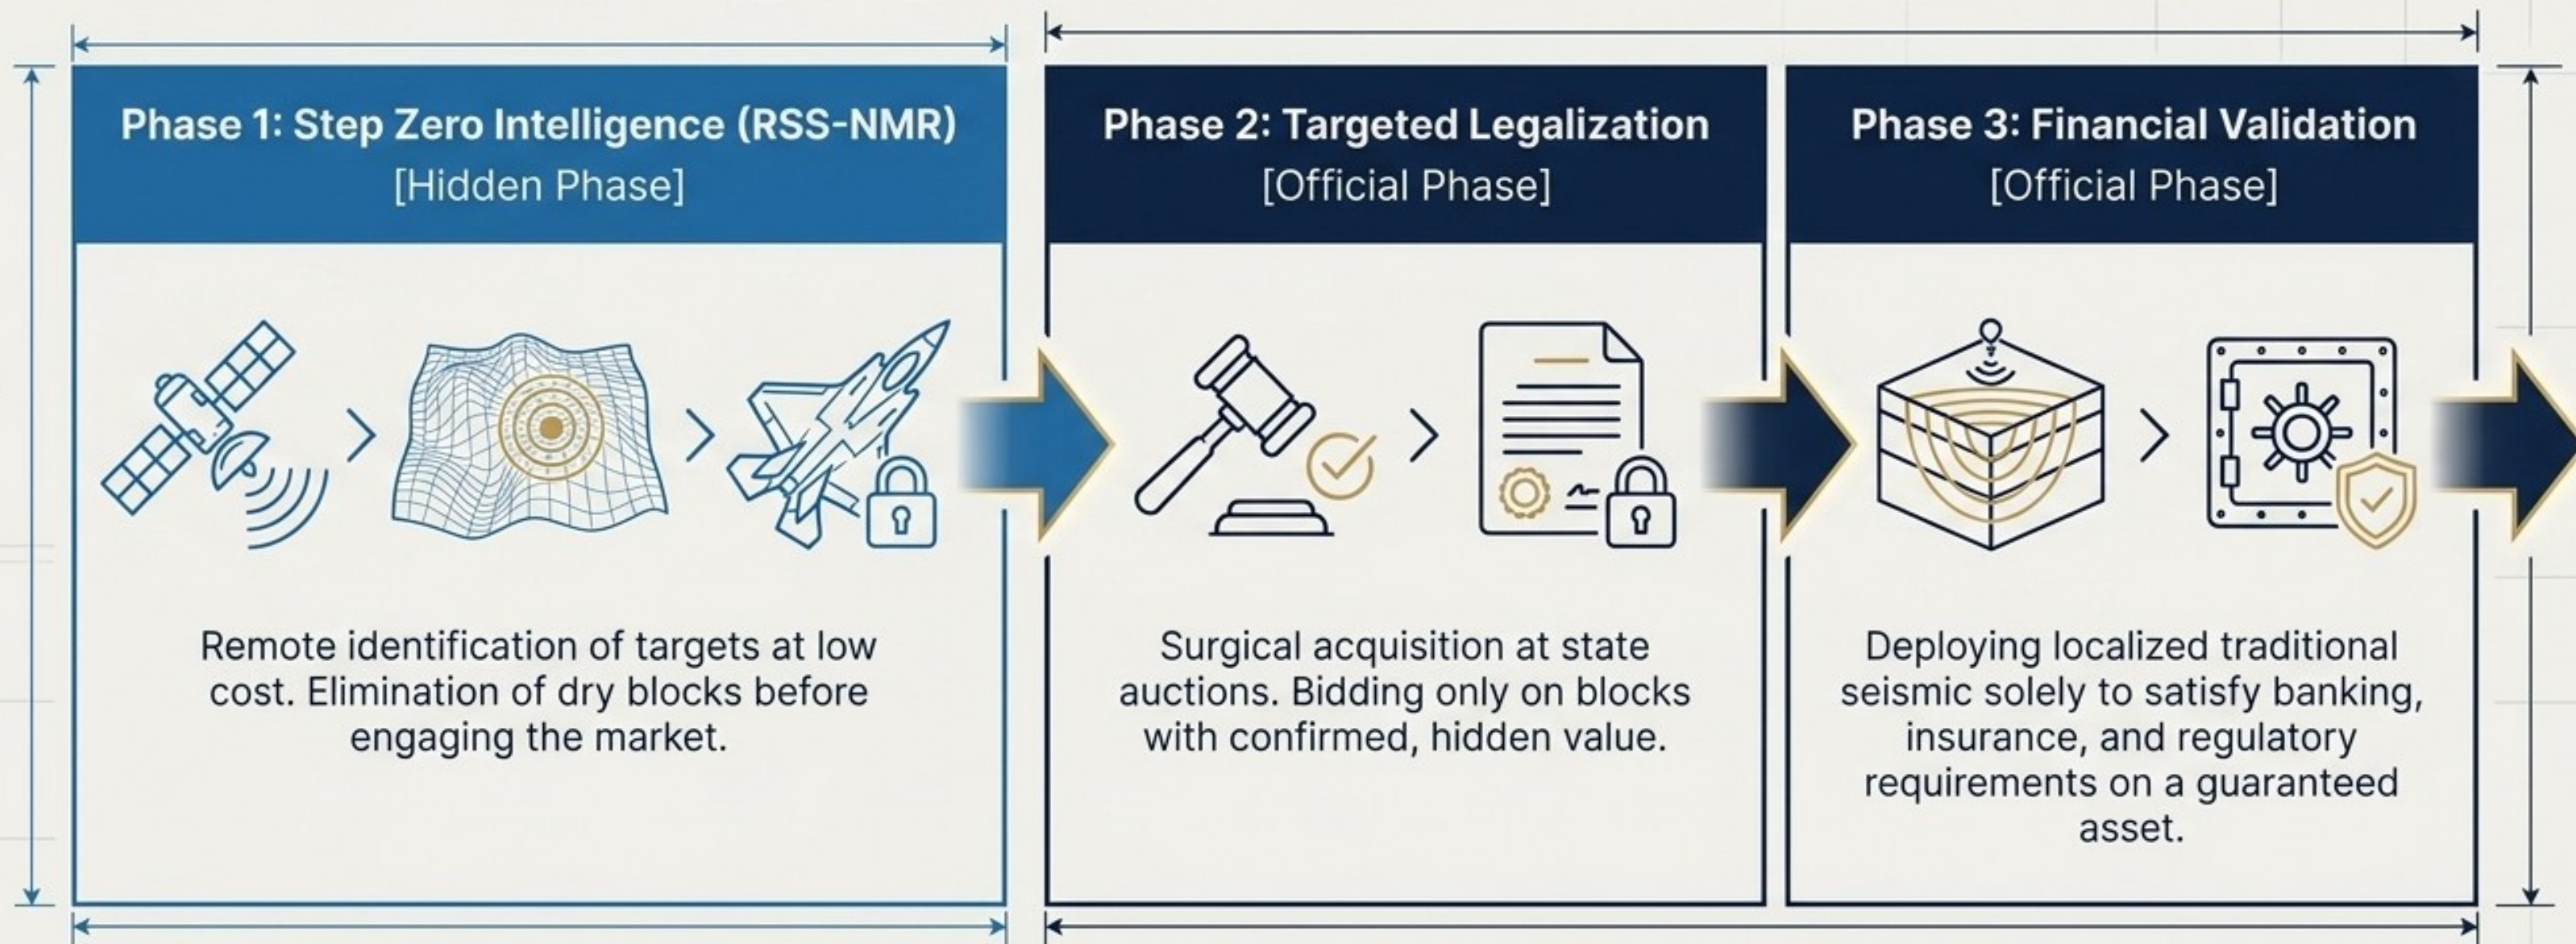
Phase 1: Step Zero Intelligence (RSS-NMR)
[Hidden Phase]

Remote identification of targets at low cost. Elimination of dry blocks before engaging the market.

Phase 2: Targeted Legalization
[Official Phase]

Surgical acquisition at state auctions. Bidding only on blocks with confirmed, hidden value.

Phase 3: Financial Validation
[Official Phase]

Deploying localized traditional seismic solely to satisfy banking, insurance, and regulatory requirements on a guaranteed asset.